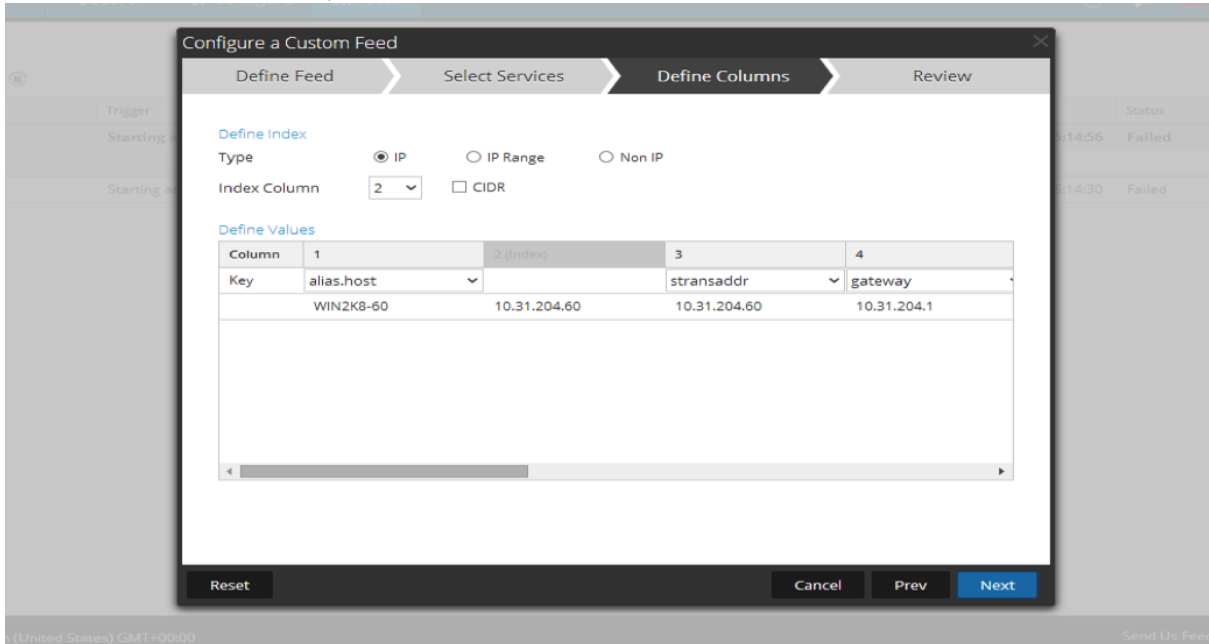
Configure a Custom Feed

Define Feed | Select Services | Define Columns | Review

Trigger
Starting a
Starting a

Status
:14:56 Failed
:14:30 Failed

Define Index
Type ◉ IP ○ IP Range ○ Non IP
Index Column 2 ☐ CIDR

Define Values

| Column | 1 | 2 (Index) | 3 | 4 |
|---|---|---|---|---|
| Key | alias.host | | stransaddr | gateway |
| | WIN2K8-60 | 10.31.204.60 | 10.31.204.60 | 10.31.204.1 |

Reset
Cancel
Prev
Next

n (United States) GMT+00:00
Send Us Fee